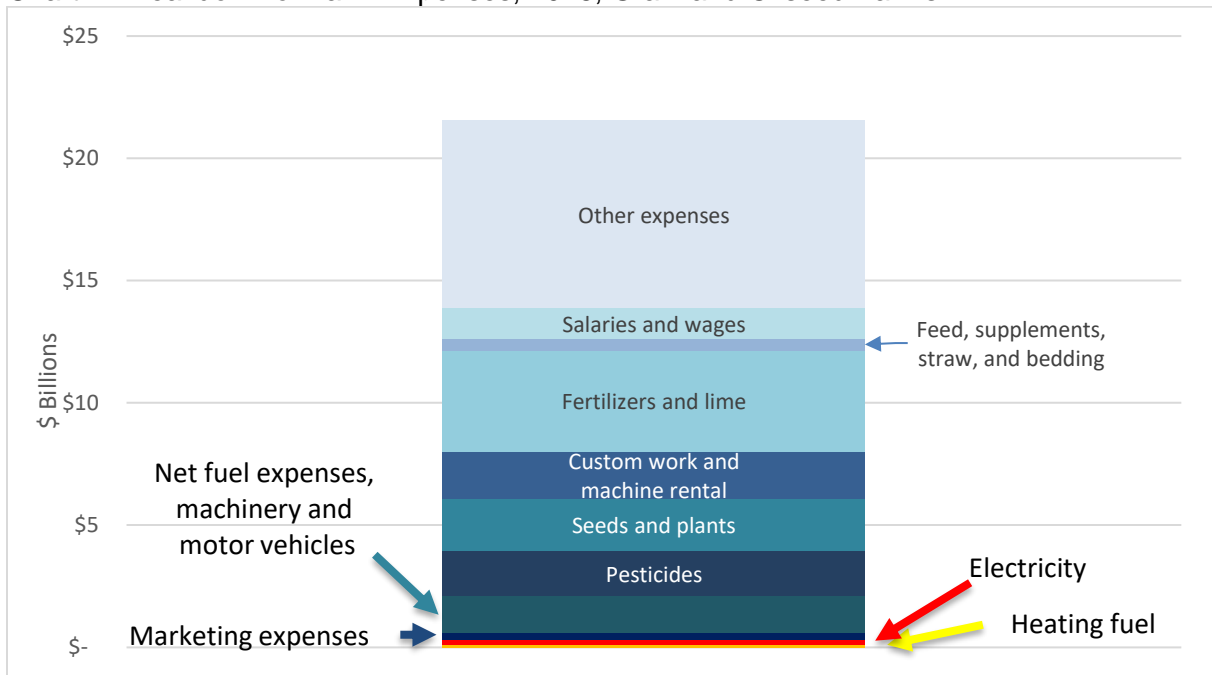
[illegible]

$25

$20

$15

$10

$5

$-

$ Billions

Other expenses

Salaries and wages

Feed, supplements, straw, and bedding

Fertilizers and lime

Custom work and machine rental

Seeds and plants

Pesticides

Net fuel expenses, machinery and motor vehicles

Electricity

Heating fuel

Marketing expenses